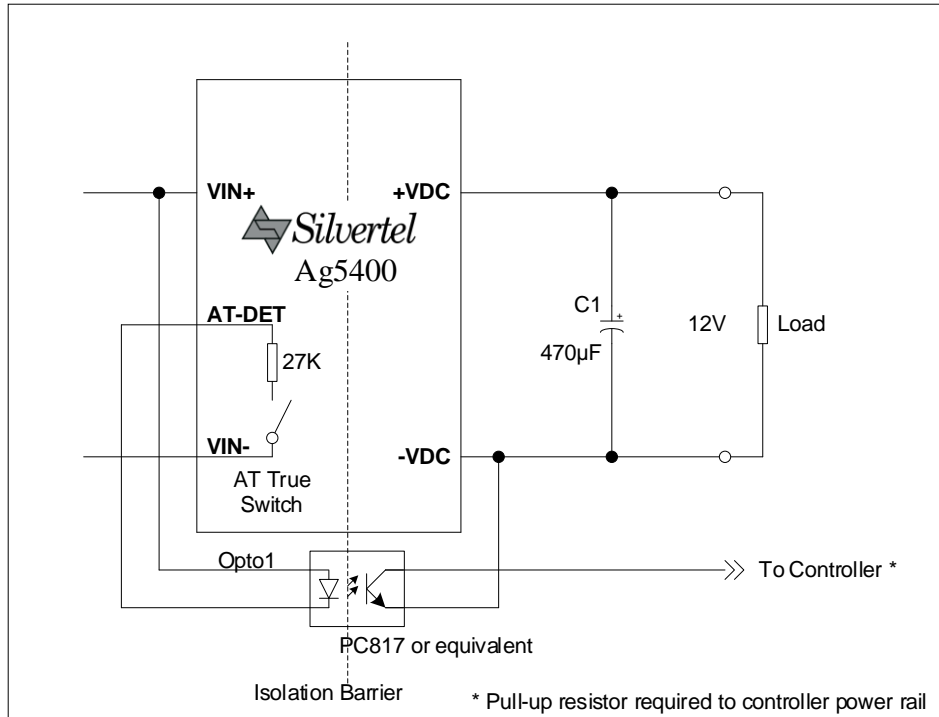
VIN+

+VDC

Silvertel

Ag5400

AT-DET

27K

VIN-

AT True Switch

-VDC

C1

470μF

12V

Load

Opto1

To Controller *

PC817 or equivalent

Isolation Barrier

* Pull-up resistor required to controller power rail